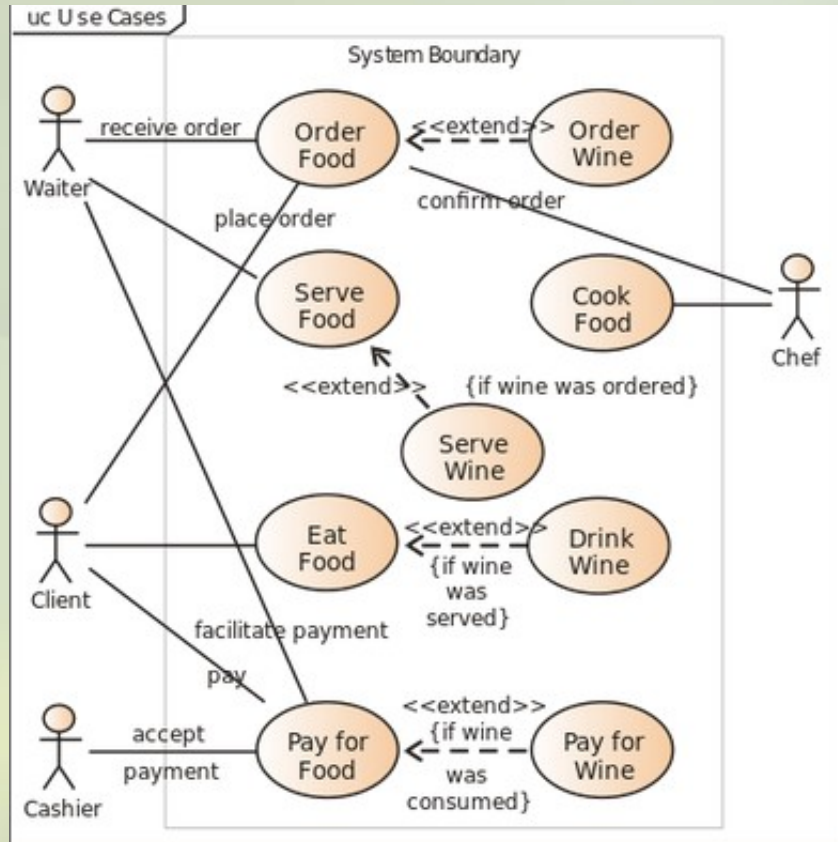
uc Use Cases

System Boundary

Waiter

receive order

Order Food

<<extend>>

Order Wine

confirm order

place order

Serve Food

Cook Food

Chef

<<extend>>

{if wine was ordered}

Serve Wine

Client

Eat Food

<<extend>>

Drink Wine

{if wine was served}

facilitate payment

pay

Cashier

accept payment

Pay for Food

<<extend>>

{if wine was consumed}

Pay for Wine